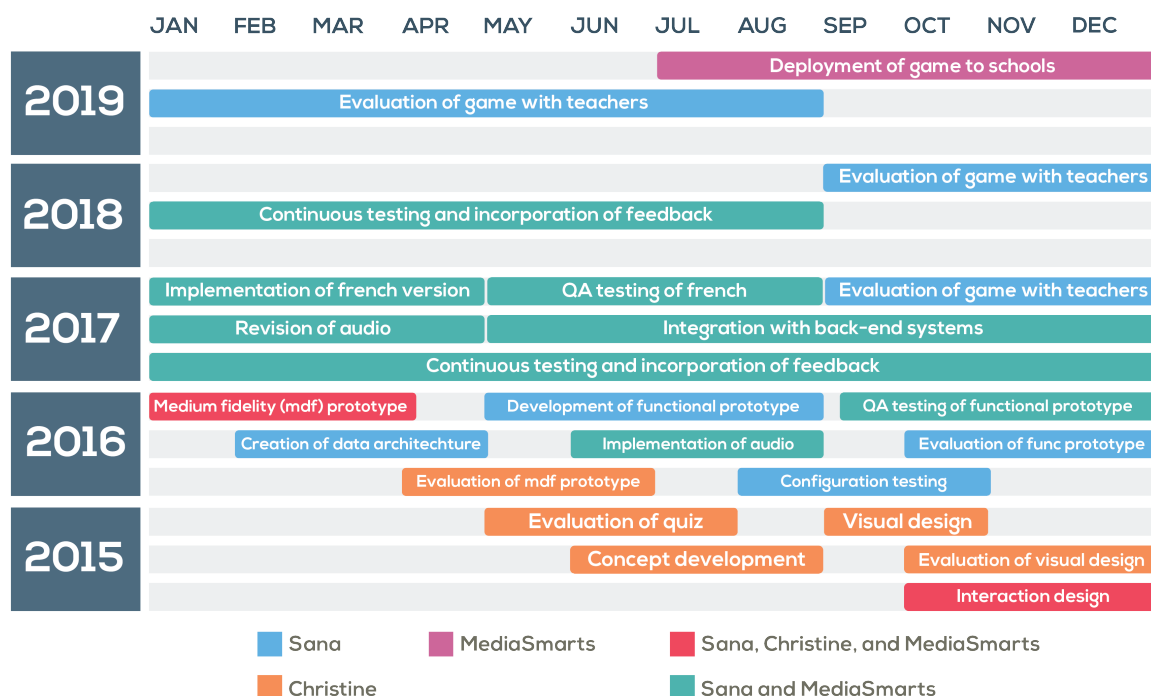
JAN FEB MAR APR MAY JUN JUL AUG SEP OCT NOV DEC

2019
Deployment of game to schools
Evaluation of game with teachers

2018
Evaluation of game with teachers
Continuous testing and incorporation of feedback

2017
Implementation of french version
QA testing of french
Evaluation of game with teachers
Revision of audio
Integration with back-end systems
Continuous testing and incorporation of feedback

2016
Medium fidelity (mdf) prototype
Development of functional prototype
QA testing of functional prototype
Creation of data architechture
Implementation of audio
Evaluation of func prototype
Evaluation of mdf prototype
Configuration testing

2015
Evaluation of quiz
Visual design
Concept development
Evaluation of visual design
Interaction design

Sana
MediaSmarts
Sana, Christine, and MediaSmarts
Christine
Sana and MediaSmarts